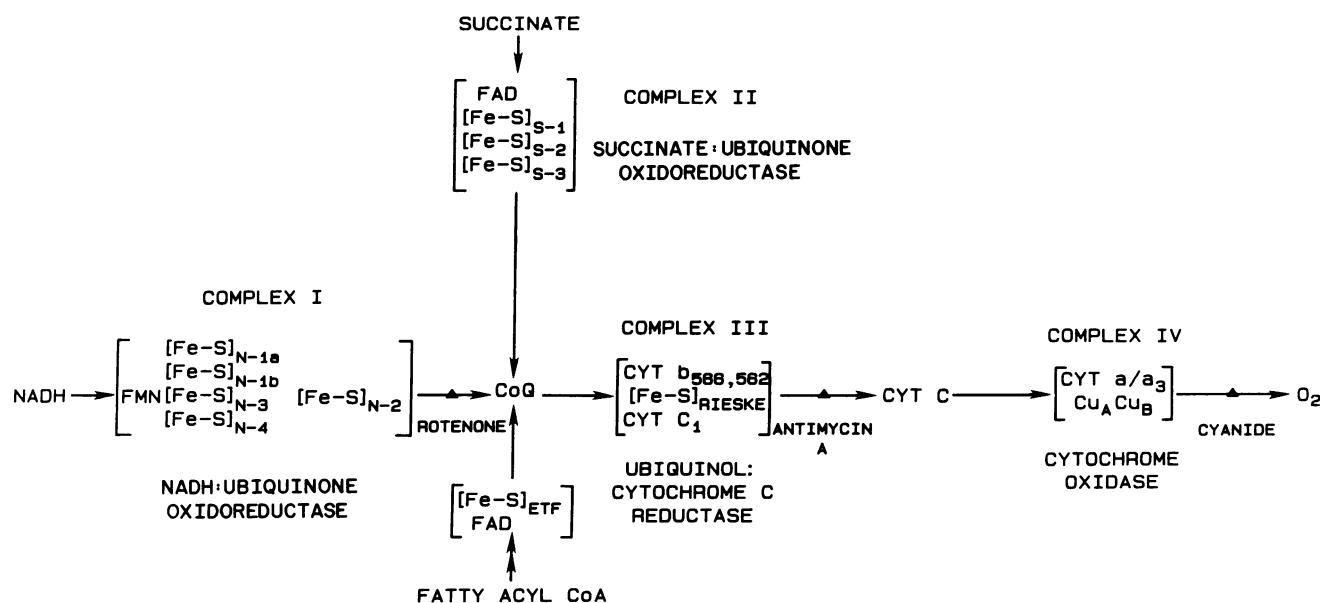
SUCCINATE

FAD
$[Fe-S]_{S-1}$
$[Fe-S]_{S-2}$
$[Fe-S]_{S-3}$

COMPLEX II

SUCCINATE:UBIQUINONE OXIDOREDUCTASE

COMPLEX I

NADH

$[Fe-S]_{N-1a}$
$[Fe-S]_{N-1b}$
FMN $[Fe-S]_{N-3}$
$[Fe-S]_{N-4}$

$[Fe-S]_{N-2}$

ROTENONE

CoQ

NADH:UBIQUINONE OXIDOREDUCTASE

$[Fe-S]_{ETF}$
FAD

FATTY ACYL CoA

COMPLEX III

CYT $b_{566,562}$
$[Fe-S]_{RIESKE}$
CYT $C_1$

ANTIMYCIN A

UBIQUINOL: CYTOCHROME C REDUCTASE

CYT C

COMPLEX IV

CYT $a/a_3$
$Cu_A Cu_B$

CYANIDE

$O_2$

CYTOCHROME OXIDASE